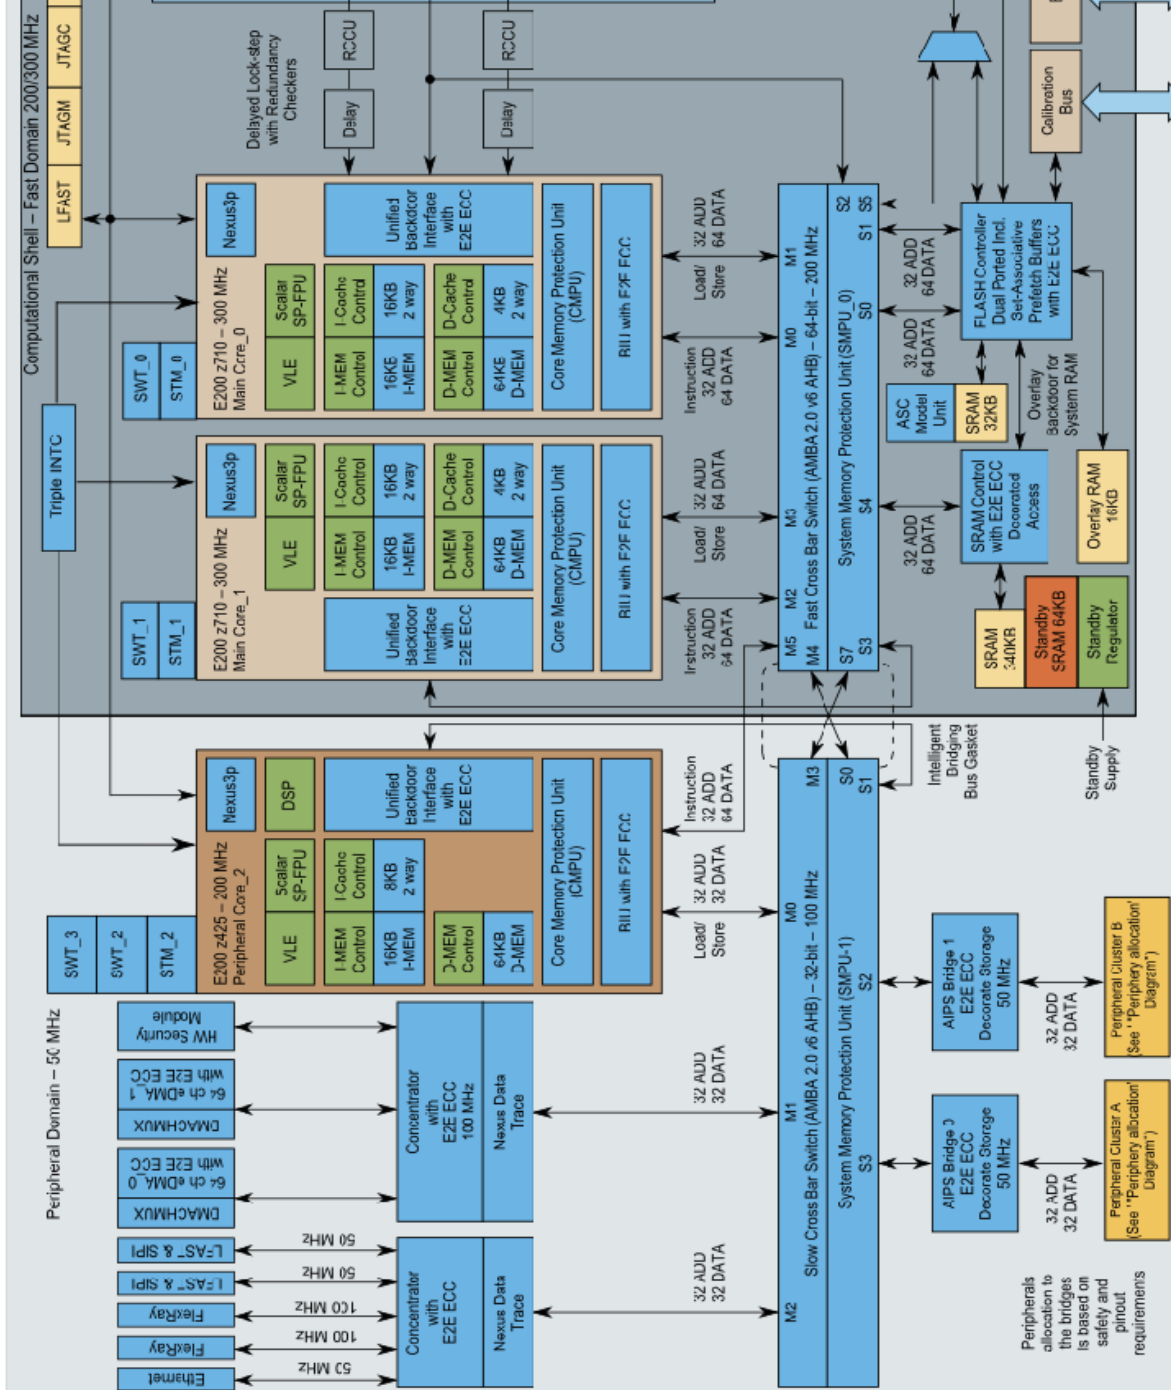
Computational Shell – Fast Domain 200/300 MHz
JTAGC
JTAGM
LFAST
Delayed Lock-step with Redundancy Checkers
RCCU
Delay
RCCU
Delay
Calibration Bus
Nexus3p
Unified Backdoor Interface with E2E ECC
Scalar SP-FPU
I-Cache Control
16KB 2 way
D-Cache Control
4KB 2 way
VLE
I-MEM Control
16KB I-MEM
D-MEM Control
64KB D-MEM
Core Memory Protection Unit (CMPU)
BIU with E2E ECC
E200 z710 – 300 MHz Main Core_0
SWT_0
STM_0
Triple INTC
Load/ Store
32 ADD 64 DATA
Instruction 32 ADD 64 DATA
M1
M0
S2
S6
S1
S0
Fast Cross Bar Switch (AMBA 2.0 v6 AHB) – 64-bit – 200 MHz
System Memory Protection Unit (SMPU_0)
32 ADD 64 DATA
32 ADD 64 DATA
FLASH Controller Dual Ported Incl. Set-Associative Prefetch Buffers with E2E ECC
ASC Model Unit
SRAM 32KB
Overlay Backdoor for System RAM
Nexus3p
Scalar SP-FPU
I-Cache Control
16KB 2 way
D-Cache Control
4KB 2 way
VLE
I-MEM Control
16KB I-MEM
D-MEM Control
64KB D-MEM
Unified Backdoor Interface with E2E ECC
Core Memory Protection Unit (CMPU)
BIU with E2E ECC
E200 z710 – 300 MHz Main Core_1
SWT_1
STM_1
32 ADD 64 DATA
Load/ Store
Instruction 32 ADD 64 DATA
M3
M2
M5
M4
S4
S7
S3
32 ADD 64 DATA
SRAM Control with E2E ECC Decorated Access
Overlay RAM 16KB
SRAM 640KB
Standby SRAM 64KB
Standby Regulator
Standby Supply
Intelligent Bridging Bus Gasket
Nexus3p
DSP
Unified Backdoor Interface with E2E ECC
Scalar SP-FPU
I-Cache Control
8KB 2 way
VLE
I-MEM Control
16KB I-MEM
D-MEM Control
64KB D-MEM
Core Memory Protection Unit (CMPU)
BIU with E2E ECC
E200 z425 – 200 MHz Peripheral Core_2
SWT_3
SWT_2
STM_2
Instruction 32 ADD 64 DATA
32 ADD 32 DATA
Load/ Store
M3
M0
S0
S1
S2
M1
S3
M2
Slow Cross Bar Switch (AMBA 2.0 v6 AHB) – 32-bit – 100 MHz
System Memory Protection Unit (SMPU-1)
AIPS Bridge 1 E2E ECC Decorate Storage 50 MHz
32 ADD 32 DATA
Peripheral Cluster B (See "Periphery allocation" Diagram")
AIPS Bridge 0 E2E ECC Decorate Storage 50 MHz
32 ADD 32 DATA
Peripheral Cluster A (See "Periphery allocation" Diagram")
Peripherals allocation to the bridges is based on safety and pinout requirements
Peripheral Domain – 50 MHz
HW Security Module
64 ch eDMA_1 with E2E ECC
DMACHMUX
64 ch eDMA_0 with E2E ECC
DMACHMUX
Concentrator with E2E ECC 100 MHz
Nexus Data Trace
32 ADD 32 DATA
LFAST & SIPI
LFAST & SIPI
FlexRay
FlexRay
Ethernet
50 MHz
50 MHz
100 MHz
100 MHz
50 MHz
Concentrator with E2E ECC
Nexus Data Trace
32 ADD 32 DATA